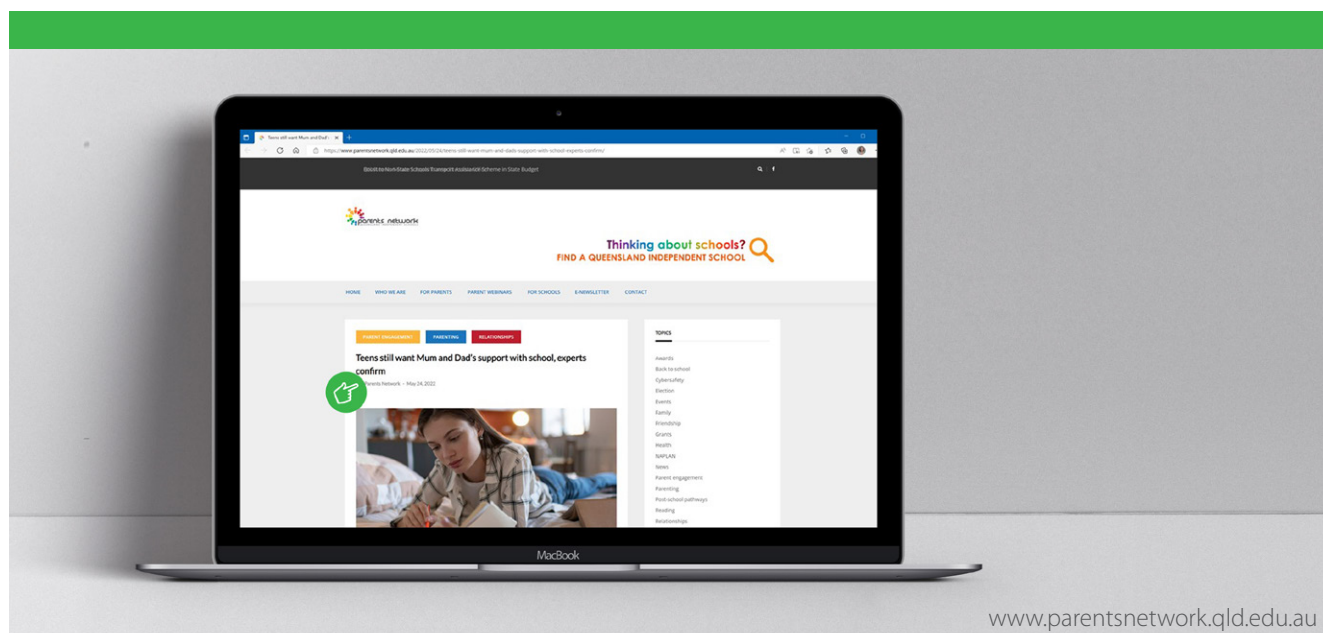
Teens still want Mum and Dad's s... ×

https://www.parentsnetwork.qld.edu.au/2022/05/24/teens-still-want-mum-and-dads-support-with-school-experts-confirm/

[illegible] Non-State Schools Transport Assistance Scheme in State Budget

parents network

Thinking about schools?
FIND A QUEENSLAND INDEPENDENT SCHOOL

HOME WHO WE ARE FOR PARENTS PARENT WEBINARS FOR SCHOOLS E-NEWSLETTER CONTACT

PARENT ENGAGEMENT PARENTING RELATIONSHIPS

Teens still want Mum and Dad's support with school, experts confirm

Parents Network – May 24, 2022

TOPICS

Awards
Back to school
Cybersafety
Election
Events
Family
Friendship
Grants
Health
NAPLAN
News
Parent engagement
Parenting
Post-school pathways
Reading
Relationships

MacBook

www.parentsnetwork.qld.edu.au